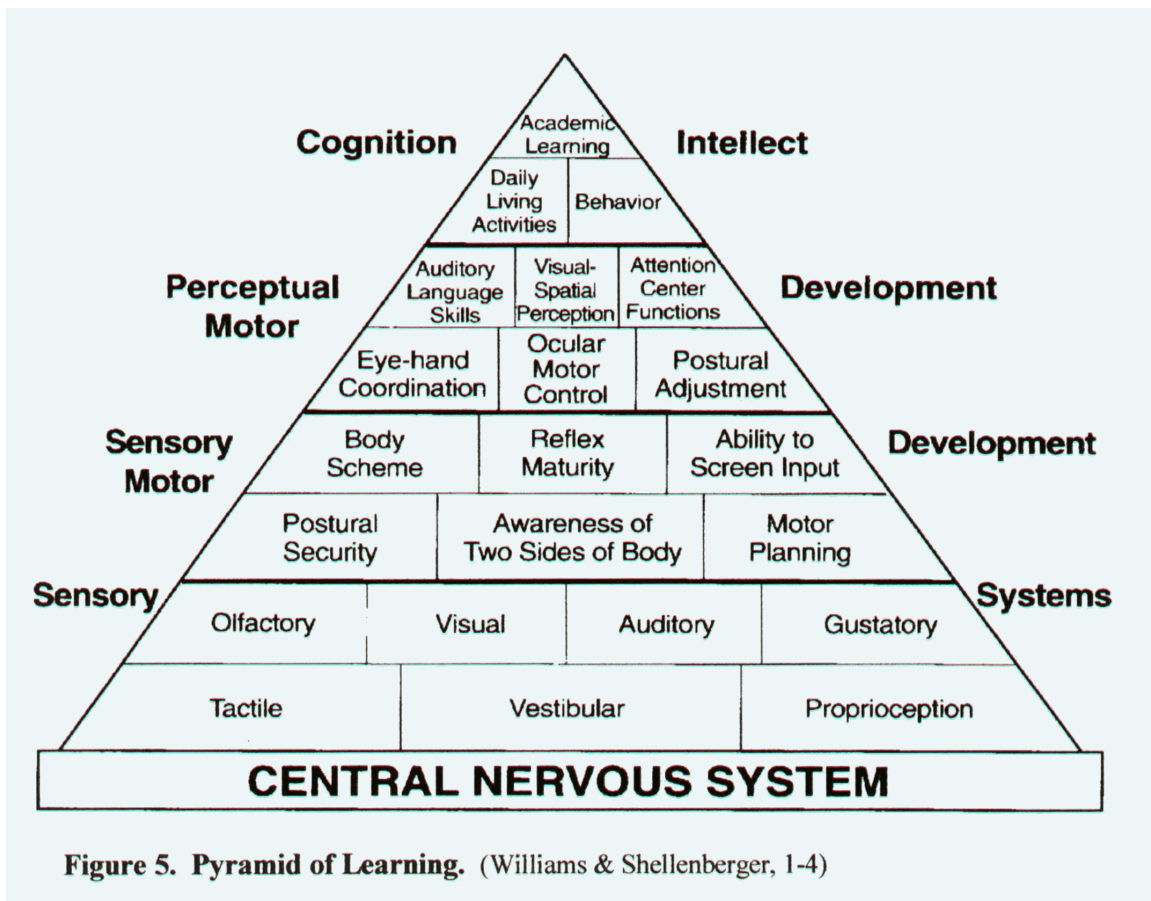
Cognition

Academic Learning

Intellect

Daily Living Activities

Behavior

Perceptual Motor

Auditory Language Skills

Visual-Spatial Perception

Attention Center Functions

Development

Eye-hand Coordination

Ocular Motor Control

Postural Adjustment

Sensory Motor

Body Scheme

Reflex Maturity

Ability to Screen Input

Development

Postural Security

Awareness of Two Sides of Body

Motor Planning

Sensory

Olfactory

Visual

Auditory

Gustatory

Systems

Tactile

Vestibular

Proprioception

CENTRAL NERVOUS SYSTEM

Figure 5. Pyramid of Learning. (Williams & Shellenberger, 1-4)